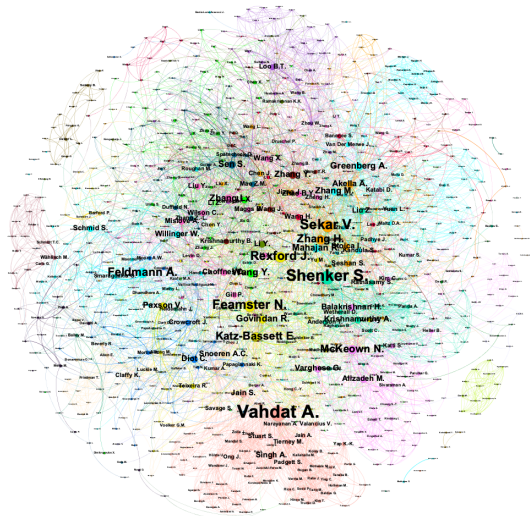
Loo B.T.
Sen S.
Zhang Y.
Greenberg A.
Akella A.
Zhang M.
Zhang L.
Liu Y.
Sekar V.
Schmid S.
Willinger W.
Rexford J.
Zhang H.
Mahajan R.
Li Y.
Wang Y.
Feldmann A.
Shenker S.
Chen Y.
Balakrishnan H.
Krishnamurthy A.
Pexson V.
Feamster N.
Govindan R.
Katz-Bassett E.
McKeown N.
Diot C.
Snoeren A.C.
Varghese G.
Alizadeh M.
Jain S.
Vahdat A.
Stuart S.
Singh A.
Wang X.
Van Der Merwe J.
Crowcroft J.
Teixeira R.
Clafty K.
Savage S.
Seshan S.
Lee S.
Kumar S.
Li Z.
Wang H.
Wang J.
Ma Z.